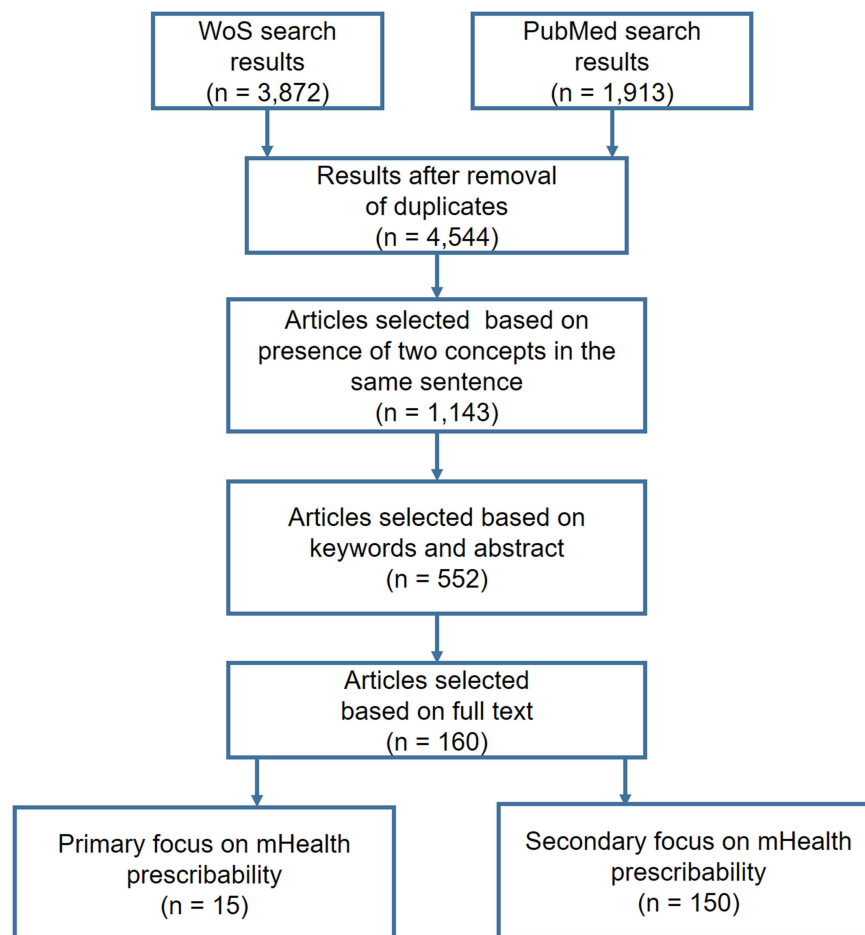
WoS search results (n = 3,872)

PubMed search results (n = 1,913)

Results after removal of duplicates (n = 4,544)

Articles selected based on presence of two concepts in the same sentence (n = 1,143)

Articles selected based on keywords and abstract (n = 552)

Articles selected based on full text (n = 160)

Primary focus on mHealth prescribability (n = 15)

Secondary focus on mHealth prescribability (n = 150)